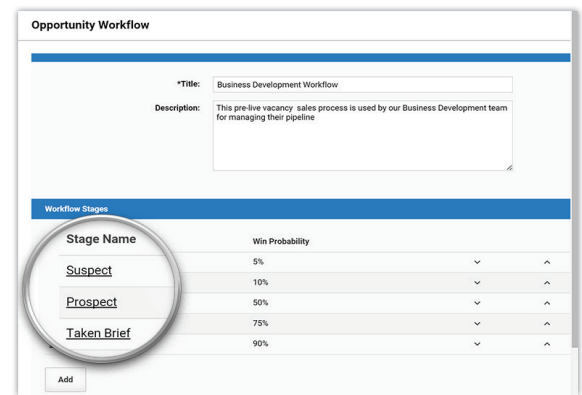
Opportunity Workflow

*Title: Business Development Workflow

Description: This pre-live vacancy sales process is used by our Business Development team for managing their pipeline

Workflow Stages

| Stage Name | Win Probability | | |
|---|---|---|---|
| Suspect | 5% | ⌄ | ^ |
| Prospect | 10% | ⌄ | ^ |
| Taken Brief | 50% | ⌄ | ^ |
| | 75% | ⌄ | ^ |
| | 90% | ⌄ | ^ |

Add